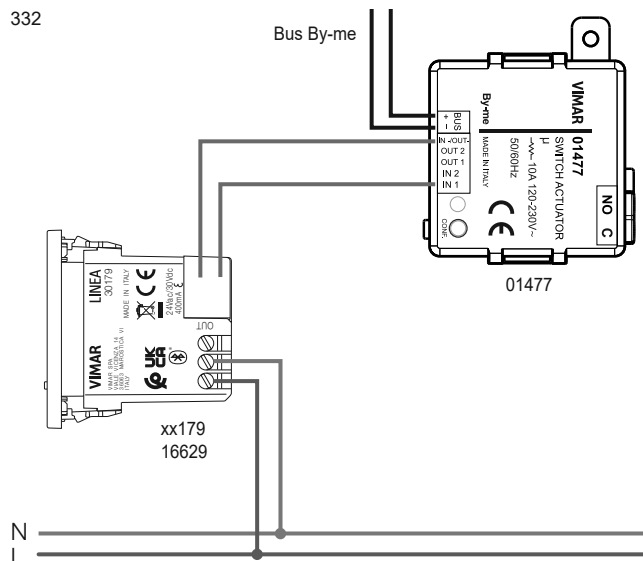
332

Bus By-me

VIMAR
01477
SWITCH ACTUATOR
μ
~w~ 10A 120-230V~
50/60Hz
By-me
MADE IN ITALY
BUS
+ -
IN -OUT-
OUT 2
OUT 1
IN 2
IN 1
CONF.
CE
NO C

01477

LINEA
30179
MADE IN ITALY
24Vdc/30Vdc
400mA
CE
UK CA
VIMAR
VIMAR SPA
VIALE VICENZA 14
36063 MAROSTICA VI
ITALY
OUT

xx179
16629

N
I